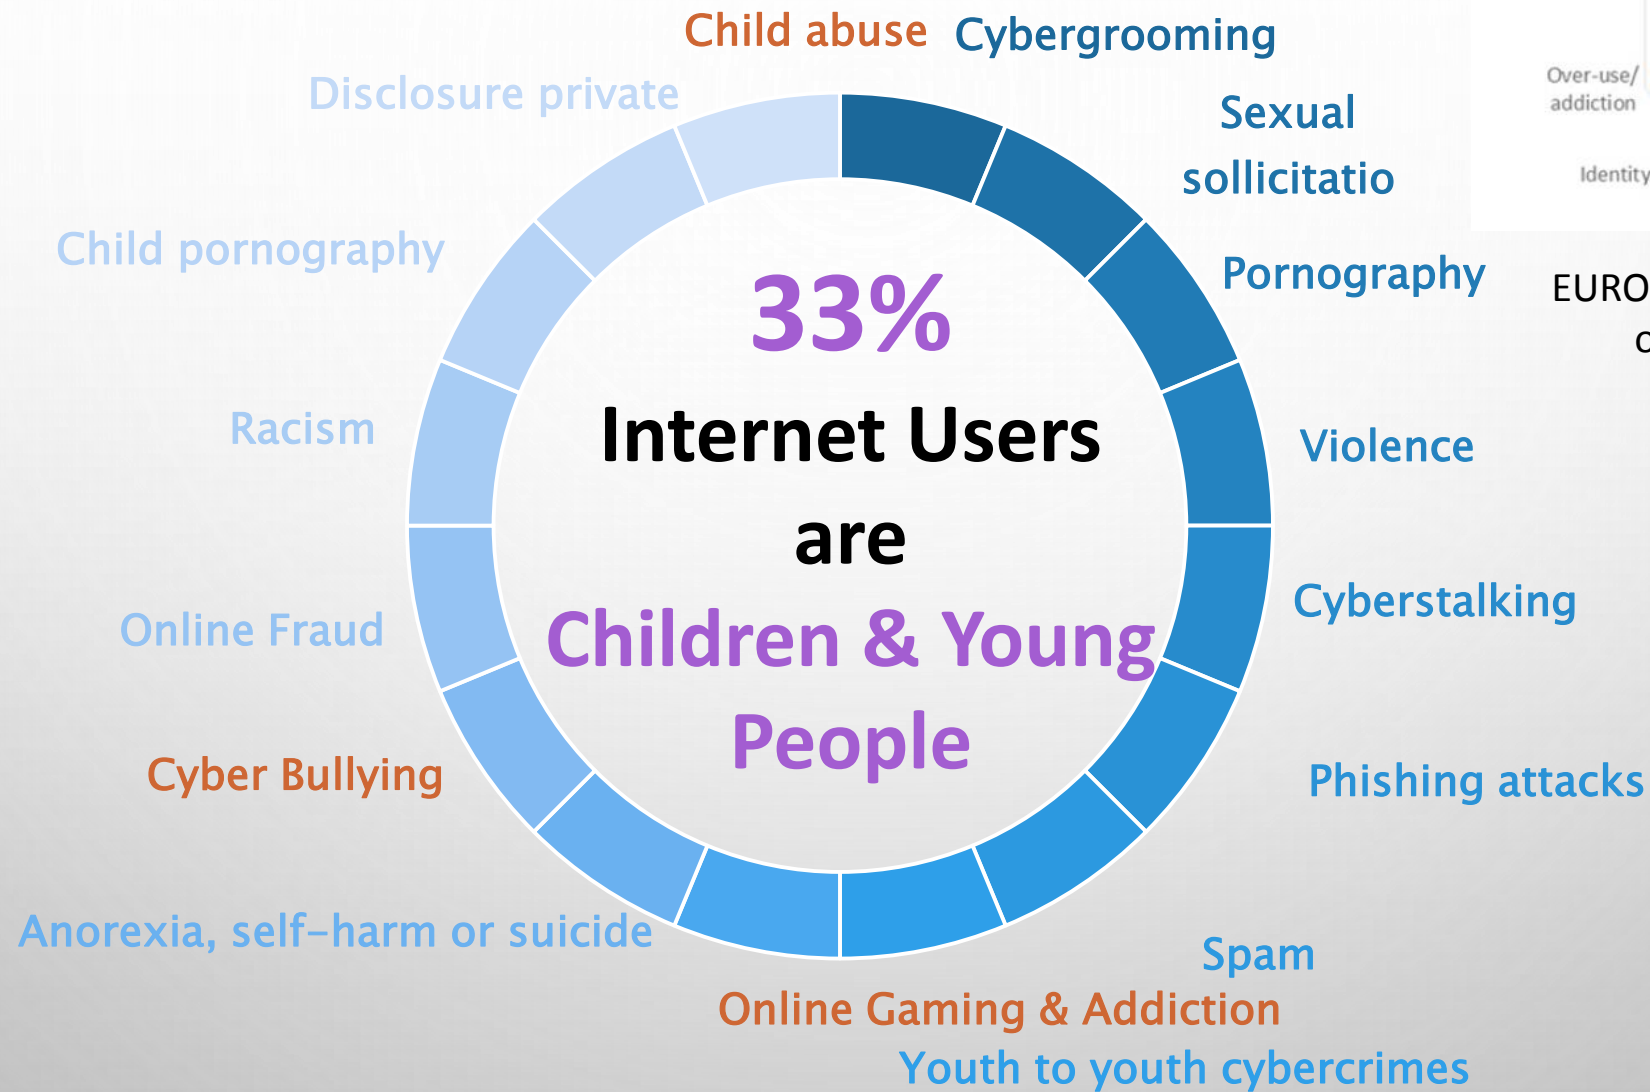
Child abuse Cybergrooming

Disclosure private

Sexual sollicitatio

Over-use/ addiction

Identity

Child pornography

Pornography

EURO

C

33%

Internet Users are

Children & Young People

Racism

Violence

Cyberstalking

Online Fraud

Cyber Bullying

Phishing attacks

Anorexia, self-harm or suicide

Spam

Online Gaming & Addiction

Youth to youth cybercrimes